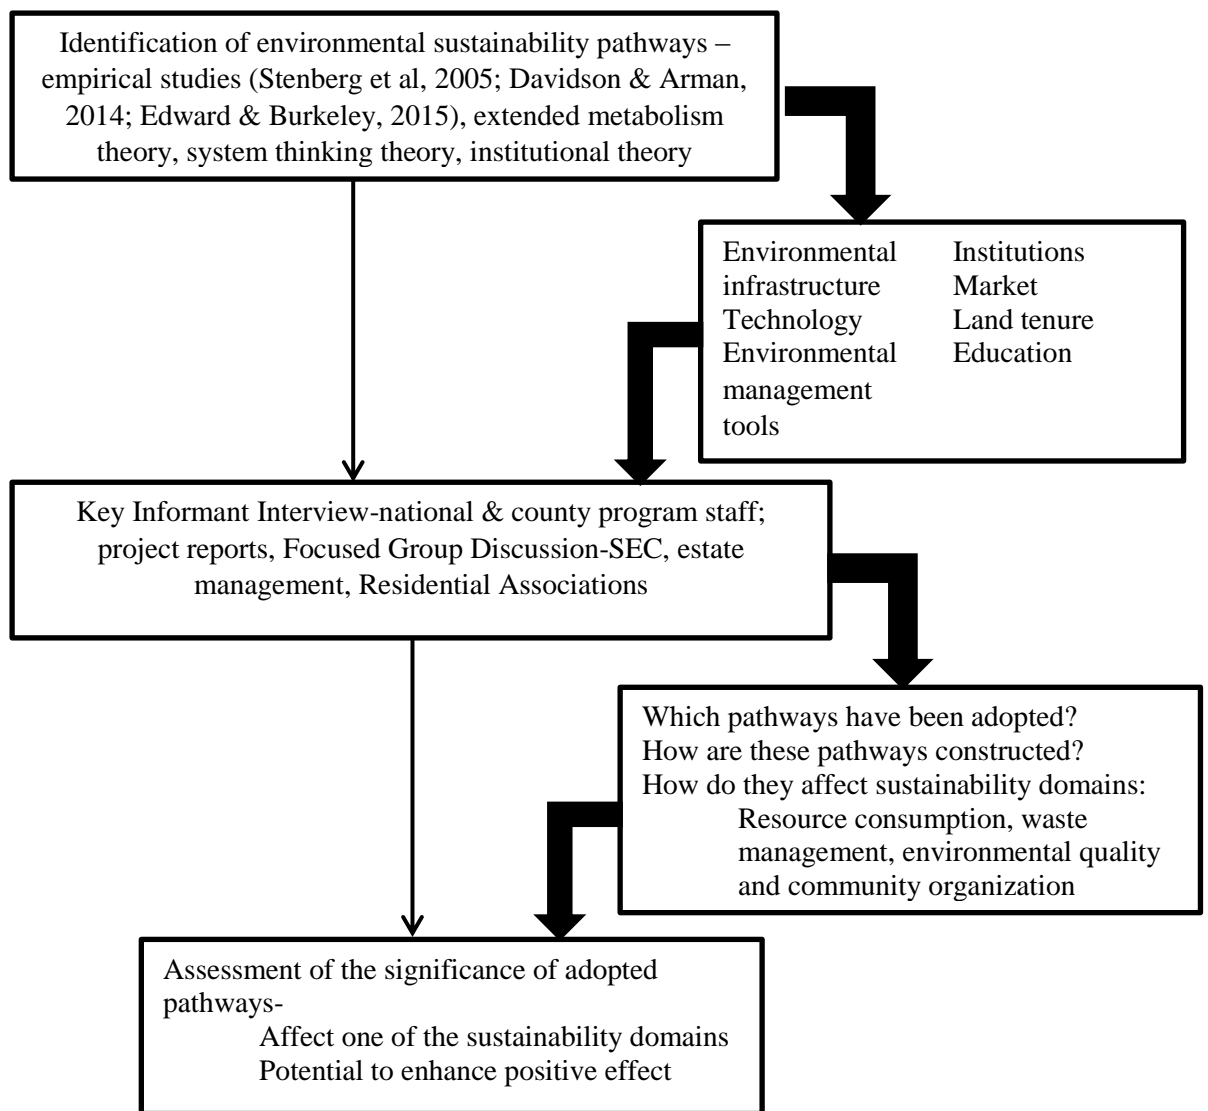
Identification of environmental sustainability pathways – empirical studies (Stenberg et al, 2005; Davidson & Arman, 2014; Edward & Burkeley, 2015), extended metabolism theory, system thinking theory, institutional theory

Environmental infrastructure
Technology
Environmental management tools

Institutions
Market
Land tenure
Education

Key Informant Interview-national & county program staff; project reports, Focused Group Discussion-SEC, estate management, Residential Associations

Which pathways have been adopted?
How are these pathways constructed?
How do they affect sustainability domains:
Resource consumption, waste management, environmental quality and community organization

Assessment of the significance of adopted pathways-
Affect one of the sustainability domains
Potential to enhance positive effect